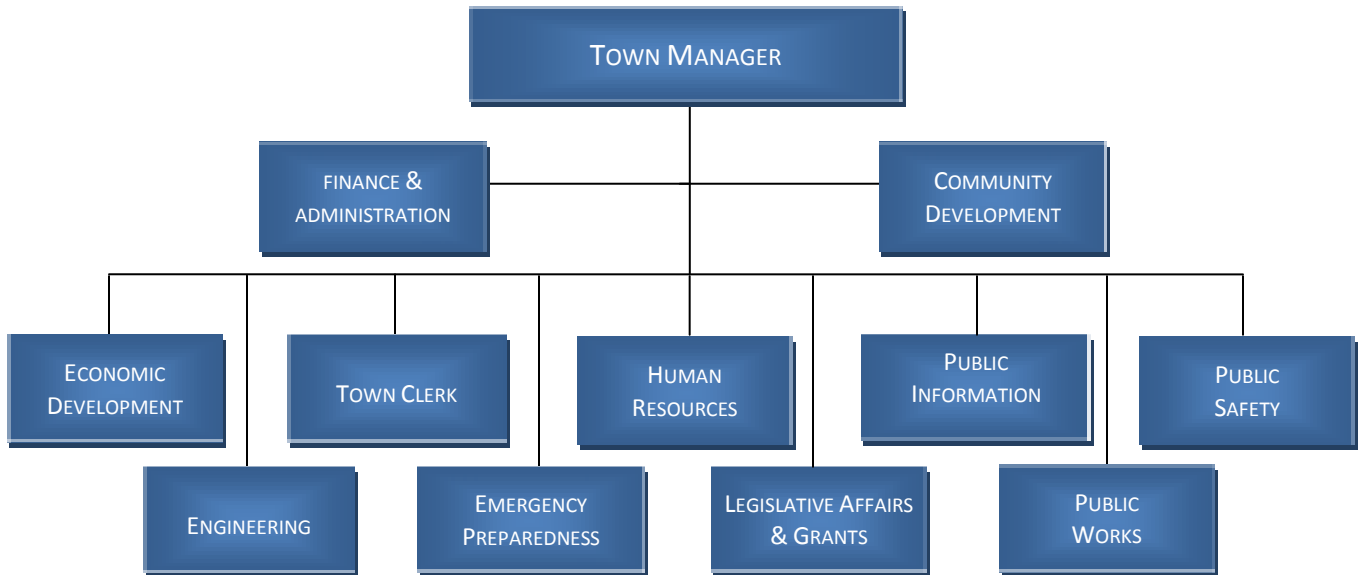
Town Manager

finance & administration

Community Development

Economic Development

Town Clerk

Human Resources

Public Information

Public Safety

Engineering

Emergency Preparedness

Legislative Affairs & Grants

Public Works